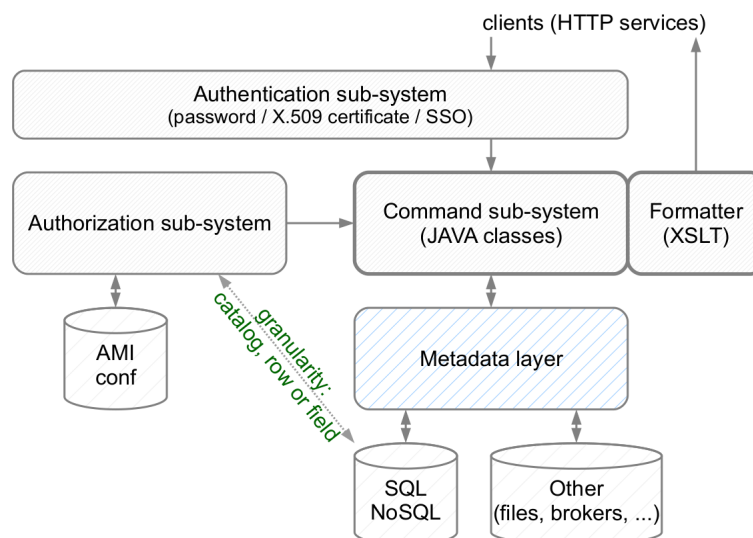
clients (HTTP services)

Authentication sub-system
(password / X.509 certificate / SSO)

Authorization sub-system

Command sub-system
(JAVA classes)

Formatter
(XSLT)

AMI
conf

granularity:
catalog, row or field

Metadata layer

SQL
NoSQL

Other
(files, brokers, ...)